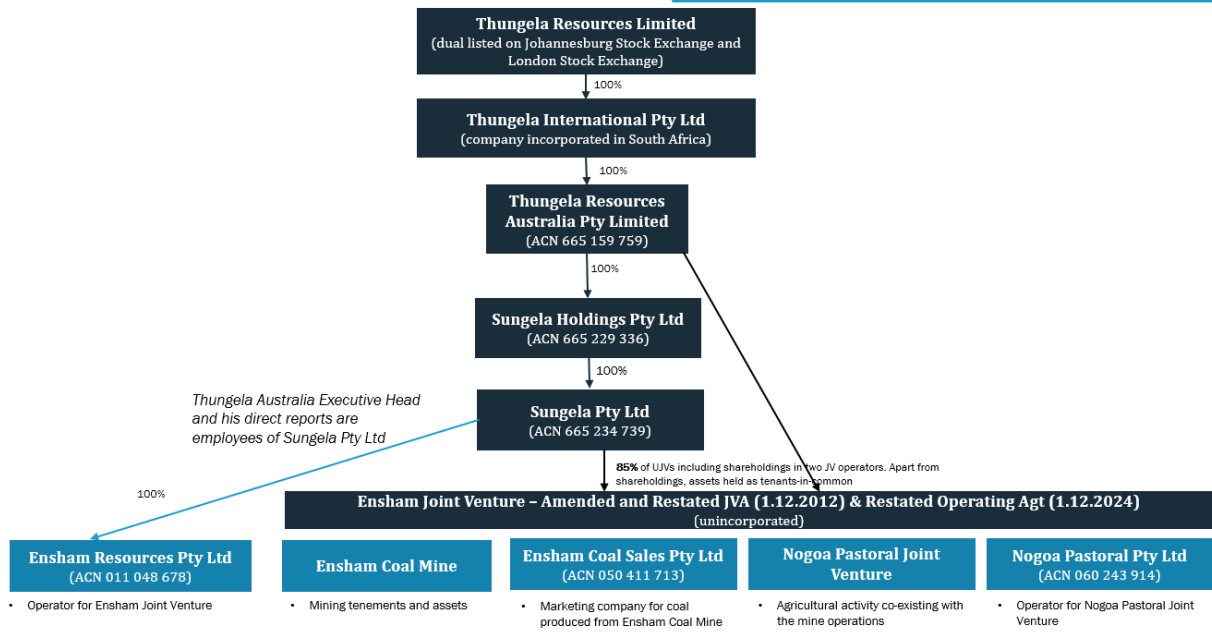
Thungela Resources Limited
(dual listed on Johannesburg Stock Exchange and London Stock Exchange)

100%

Thungela International Pty Ltd
(company incorporated in South Africa)

100%

Thungela Resources Australia Pty Limited
(ACN 665 159 759)

100%

Sungela Holdings Pty Ltd
(ACN 665 229 336)

100%

Thungela Australia Executive Head and his direct reports are employees of Sungela Pty Ltd

Sungela Pty Ltd
(ACN 665 234 739)

100%

**85%** of UJVs including shareholdings in two JV operators. Apart from shareholdings, assets held as tenants-in-common

Ensham Joint Venture – Amended and Restated JVA (1.12.2012) & Restated Operating Agt (1.12.2024)
(unincorporated)

Ensham Resources Pty Ltd
(ACN 011 048 678)

• Operator for Ensham Joint Venture

Ensham Coal Mine

• Mining tenements and assets

Ensham Coal Sales Pty Ltd
(ACN 050 411 713)

• Marketing company for coal produced from Ensham Coal Mine

Nogoa Pastoral Joint Venture

• Agricultural activity co-existing with the mine operations

Nogoa Pastoral Pty Ltd
(ACN 060 243 914)

• Operator for Nogoa Pastoral Joint Venture